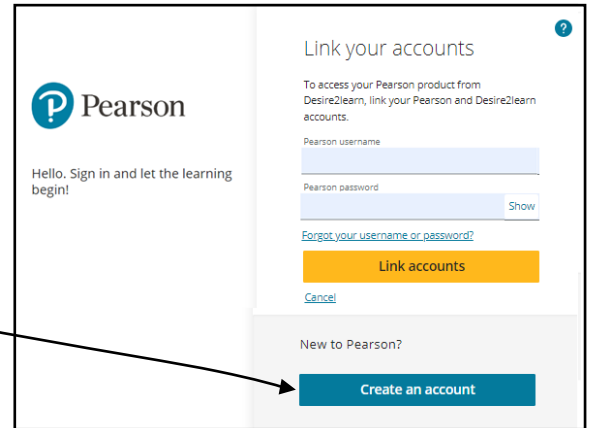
Pearson

Hello. Sign in and let the learning begin!

?

Link your accounts

To access your Pearson product from Desire2learn, link your Pearson and Desire2learn accounts.

Pearson username

Pearson password

Show

Forgot your username or password?

Link accounts

Cancel

New to Pearson?

Create an account